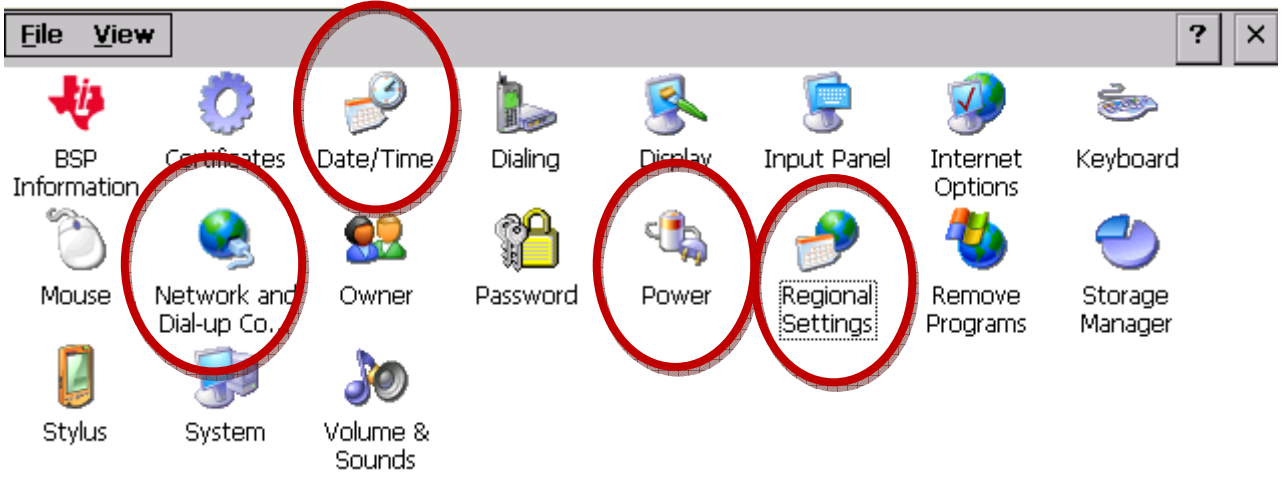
File View

?
×

BSP Information
Certificates
Date/Time
Dialing
Display
Input Panel
Internet Options
Keyboard

Mouse
Network and Dial-up Co.
Owner
Password
Power
Regional Settings
Remove Programs
Storage Manager

Stylus
System
Volume & Sounds